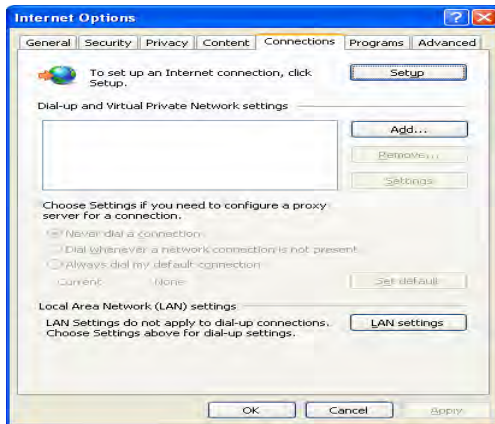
Internet Options

? X

General | Security | Privacy | Content | Connections | Programs | Advanced

To set up an Internet connection, click Setup.

Setup

Dial-up and Virtual Private Network settings

Add...

Remove...

Settings

Choose Settings if you need to configure a proxy server for a connection.

Never dial a connection

Dial whenever a network connection is not present

Always dial my default connection

Current None

Set default

Local Area Network (LAN) settings

LAN Settings do not apply to dial-up connections. Choose Settings above for dial-up settings.

LAN settings

OK Cancel Apply